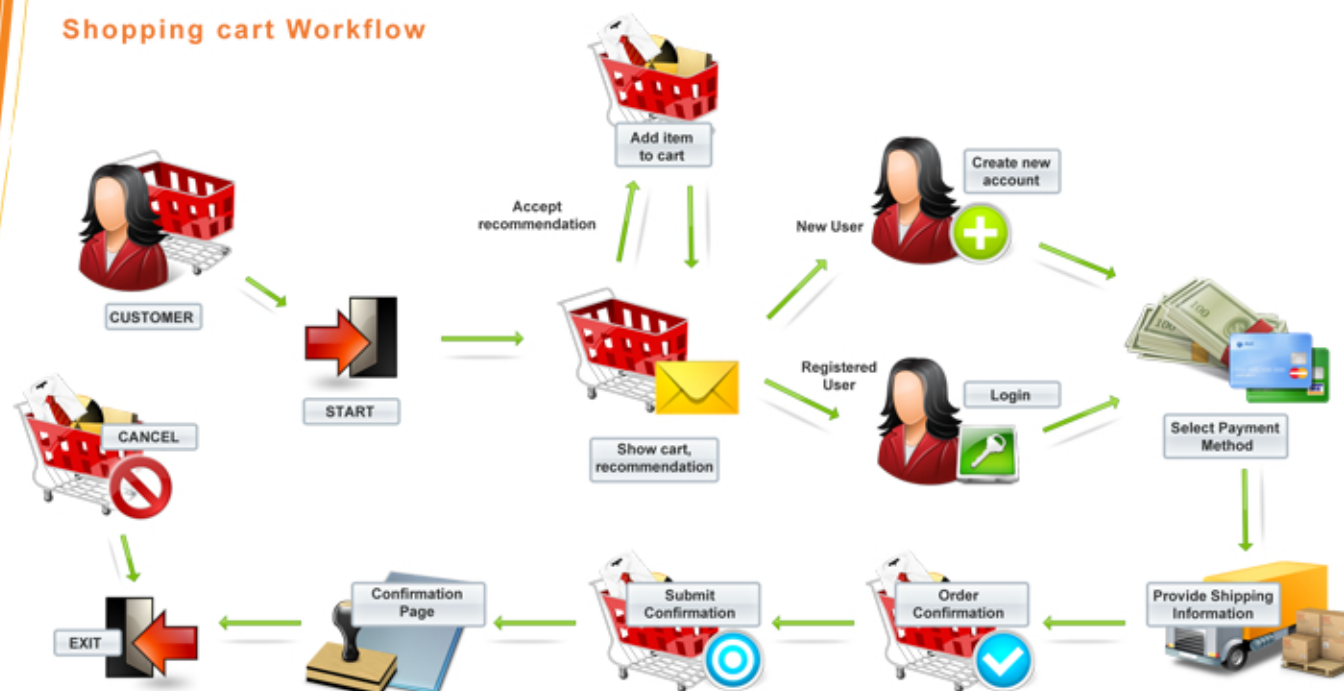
Shopping cart Workflow

CUSTOMER

START

Add item to cart

Accept recommendation

Show cart, recommendation

New User

Create new account

Registered User

Login

Select Payment Method

Provide Shipping Information

Order Confirmation

Submit Confirmation

Confirmation Page

EXIT

CANCEL